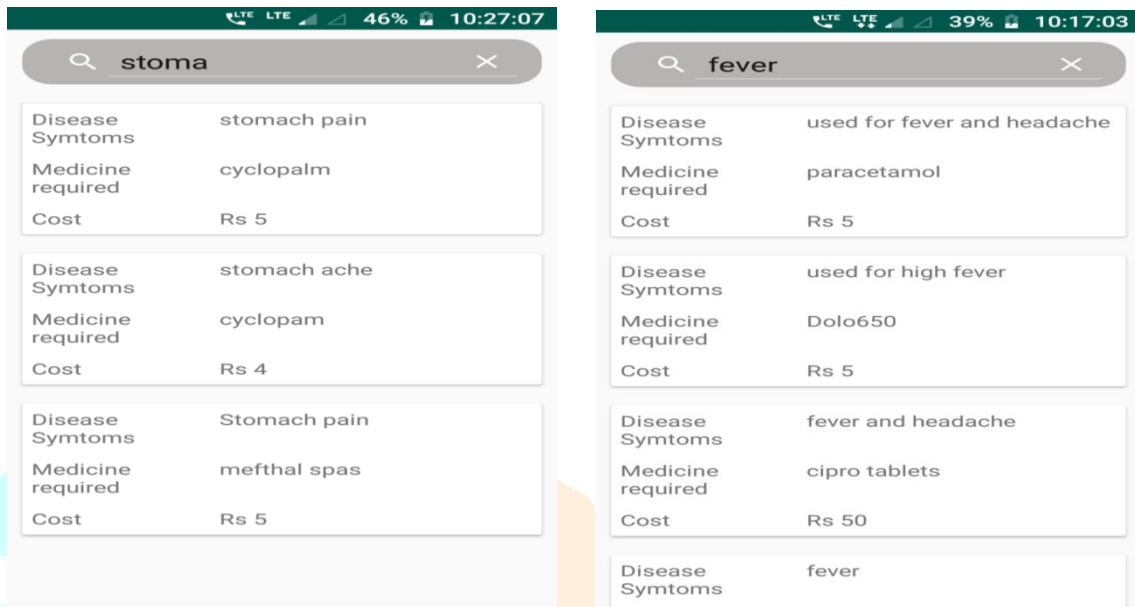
LTE LTE 46% 10:27:07

stoma

| | |
|---|---|
| Disease Symtoms | stomach pain |
| Medicine required | cyclopalm |
| Cost | Rs 5 |

| | |
|---|---|
| Disease Symtoms | stomach ache |
| Medicine required | cyclopam |
| Cost | Rs 4 |

| | |
|---|---|
| Disease Symtoms | Stomach pain |
| Medicine required | mefthal spas |
| Cost | Rs 5 |

LTE LTE 39% 10:17:03

fever

| | |
|---|---|
| Disease Symtoms | used for fever and headache |
| Medicine required | paracetamol |
| Cost | Rs 5 |

| | |
|---|---|
| Disease Symtoms | used for high fever |
| Medicine required | Dolo650 |
| Cost | Rs 5 |

| | |
|---|---|
| Disease Symtoms | fever and headache |
| Medicine required | cipro tablets |
| Cost | Rs 50 |

| | |
|---|---|
| Disease Symtoms | fever |